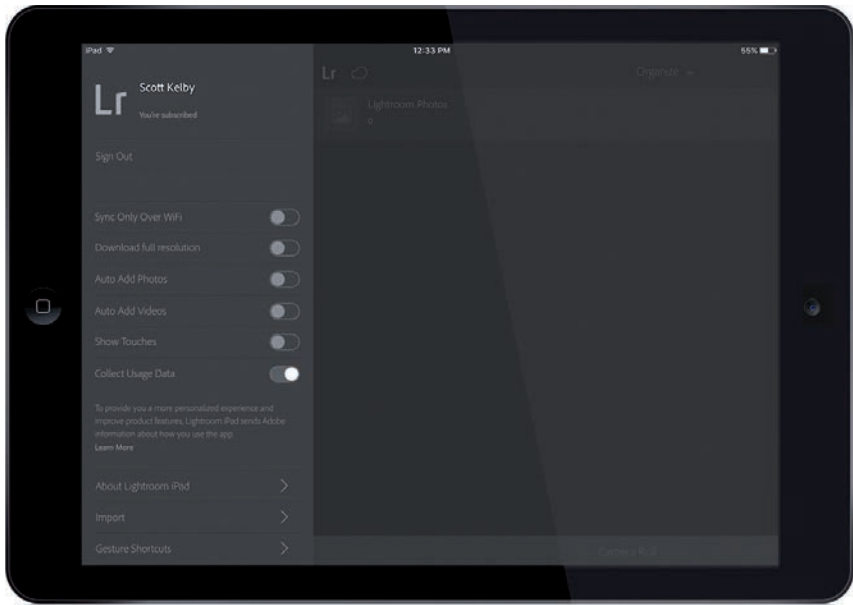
iPad
12:33 PM
55%

Lr
Scott Kelby
You're subscribed

Sign Out

Sync Only Over WiFi
Download full resolution
Auto Add Photos
Auto Add Videos
Show Touches
Collect Usage Data

To provide you a more personalized experience and improve product features, Lightroom iPad sends Adobe information about how you use the app.
Learn More

About Lightroom iPad
Import
Gesture Shortcuts

Lr
Organize
Lightroom Photos
0
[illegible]